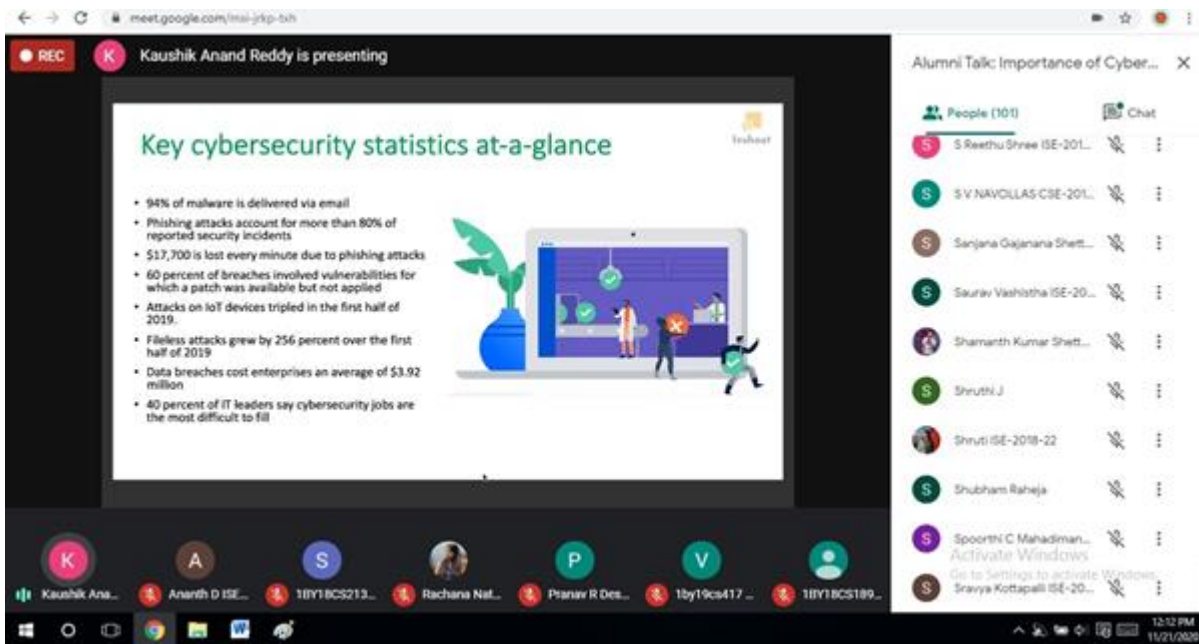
meet.google.com/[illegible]

REC

K Kaushik Anand Reddy is presenting

Key cybersecurity statistics at-a-glance

Isahoot

• 94% of malware is delivered via email
• Phishing attacks account for more than 80% of reported security incidents
• $17,700 is lost every minute due to phishing attacks
• 60 percent of breaches involved vulnerabilities for which a patch was available but not applied
• Attacks on IoT devices tripled in the first half of 2019.
• Fileless attacks grew by 256 percent over the first half of 2019
• Data breaches cost enterprises an average of $3.92 million
• 40 percent of IT leaders say cybersecurity jobs are the most difficult to fill

Alumni Talk: Importance of Cyber...

People (101)

Chat

S Reethu Shree ISE-201...

S V NAVOLLAS CSE-201...

Sanjana Gajanana Shett...

Saurav Vashistha ISE-20...

Shamanth Kumar Shett...

Shruthi J

Shruti ISE-2018-22

Shubham Raheja

Spoorthi C Mahadiman...

Sravya Kottapalli ISE-20...

Activate Windows
Go to Settings to activate Windows.

Kaushik Ana...

Ananth D ISE...

1BY18CS213...

Rachana Nat...

Pranav R Des...

1by19cs417 ...

1BY18CS189...

12:12 PM
11/21/2020